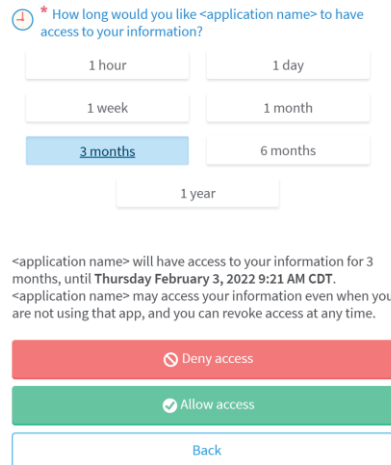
* How long would you like <application name> to have access to your information?

1 hour

1 day

1 week

1 month

3 months

6 months

1 year

<application name> will have access to your information for 3 months, until **Thursday February 3, 2022 9:21 AM CDT**. <application name> may access your information even when you are not using that app, and you can revoke access at any time.

Deny access

Allow access

Back